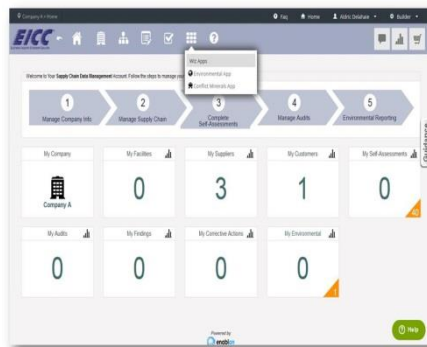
Company A > Home
Faq
Home
Aldric Delahaie
Builder

EICC

RBI Apps
Environmental App
Conflict Minerals App

Welcome to Your Supply Chain Data Management Account. Follow the steps to manage your

1
Manage Company Info

2
Manage Supply Chain

3
Complete Self Assessments

4
Manage Audits

5
Environmental Reporting

Guidance

My Company
Company A

My Facilities
0

My Suppliers
3

My Customers
1

My Self-Assessments
0

My Audits
0

My Findings
0

My Corrective Actions
0

My Environmental
0

Powered by
enablon

Help